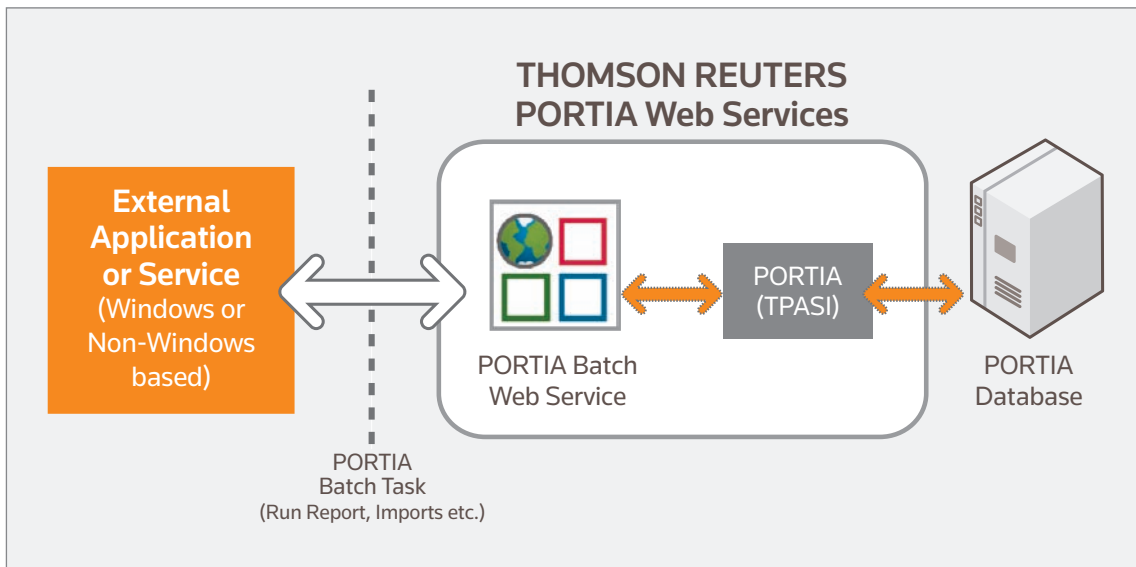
THOMSON REUTERS
PORTIA Web Services

External Application or Service
(Windows or Non-Windows based)

PORTIA Batch Web Service

PORTIA (TPASI)

PORTIA Database

PORTIA Batch Task
(Run Report, Imports etc.)